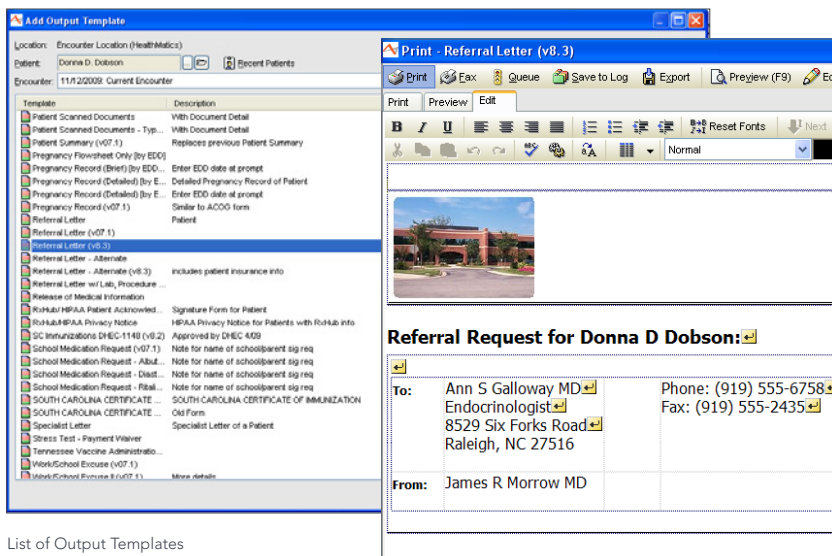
Add Output Template

Location: Encounter Location (HealthMatics)
Patient: Donna D. Dobson
Recent Patients
Encounter: 11/12/2009: Current Encounter

| Template | Description |
|---|---|
| Patient Scanned Documents | With Document Detail |
| Patient Scanned Documents - Typ... | With Document Detail |
| Patient Summary (v07.1) | Replaces previous Patient Summary |
| Pregnancy Flowsheet Only (by EDD) | |
| Pregnancy Record (Brief) (by EDD... | Enter EDD date at prompt |
| Pregnancy Record (Detailed) (by E... | Detailed Pregnancy Record of Patient |
| Pregnancy Record (Detailed) (by E... | Enter EDD date at prompt |
| Pregnancy Record (v07.1) | Similar to ACOG form |
| Referral Letter | Patient |
| Referral Letter (v07.1) | |
| Referral Letter (v8.3) | |
| Referral Letter - Alternate | |
| Referral Letter - Alternate (v8.3) | includes patient insurance info |
| Referral Letter w/ Lab, Procedure ... | |
| Release of Medical Information | |
| RxHub/HIPAA Patient Acknowled... | Signature Form for Patient |
| RxHub/HIPAA Privacy Notice | HIPAA Privacy Notice for Patients with RxHub info |
| SC Immunizations DHEC-1148 (v8.2) | Approved by DHEC 4/09 |
| School Medication Request (v07.1) | Note for name of school/parent sig req |
| School Medication Request - Albut... | Note for name of school/parent sig req |
| School Medication Request - Diast... | Note for name of school/parent sig req |
| School Medication Request - Ritali... | Note for name of school/parent sig req |
| SOUTH CAROLINA CERTIFICATE ... | SOUTH CAROLINA CERTIFICATE OF IMMUNIZATION |
| SOUTH CAROLINA CERTIFICATE ... | Old Form |
| Specialist Letter | Specialist Letter of a Patient |
| Stress Test - Payment Waiver | |
| Tennessee Vaccine Administratio... | |
| Work/School Excuse (v07.1) | |
| Work/School Excuse II (v07.1) | More details |

Print - Referral Letter (v8.3)

Print Fax Queue Save to Log Export Preview (F9) Ed

Print Preview Edit

B I U Reset Fonts Next

Normal

Referral Request for Donna D Dobson:

To: Ann S Galloway MD
Endocrinologist
8529 Six Forks Road
Raleigh, NC 27516

Phone: (919) 555-6758
Fax: (919) 555-2435

From: James R Morrow MD

List of Output Templates